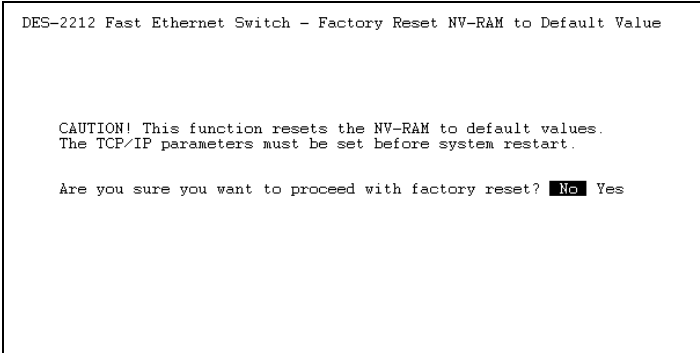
DES-2212 Fast Ethernet Switch - Factory Reset NV-RAM to Default Value

CAUTION! This function resets the NV-RAM to default values.
The TCP/IP parameters must be set before system restart.

Are you sure you want to proceed with factory reset? No Yes